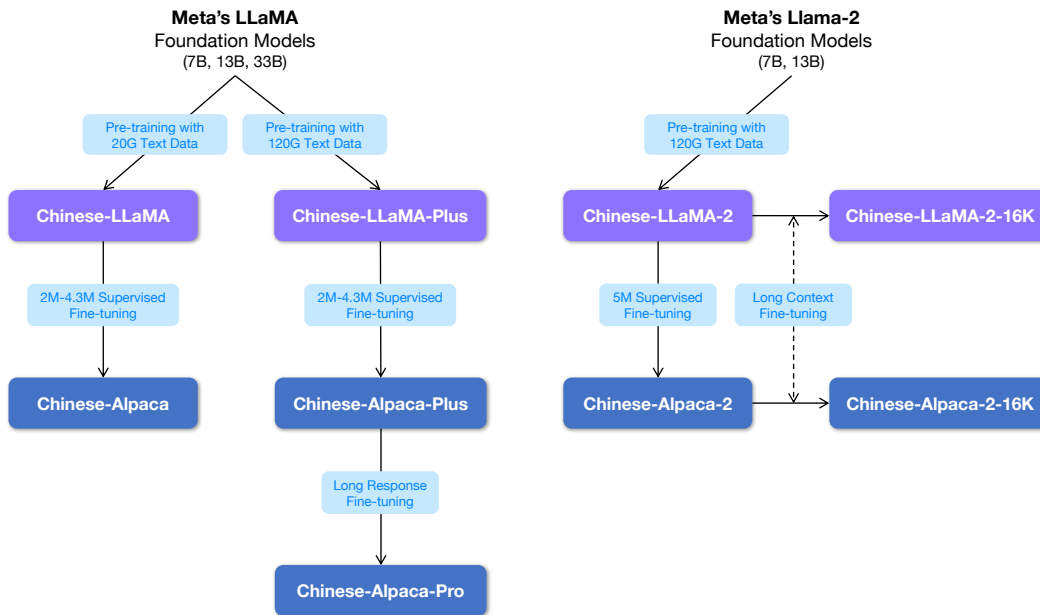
Meta's LLaMA
Foundation Models
(7B, 13B, 33B)

Pre-training with 20G Text Data

Pre-training with 120G Text Data

Chinese-LLaMA

Chinese-LLaMA-Plus

2M-4.3M Supervised Fine-tuning

2M-4.3M Supervised Fine-tuning

Chinese-Alpaca

Chinese-Alpaca-Plus

Long Response Fine-tuning

Chinese-Alpaca-Pro

Meta's Llama-2
Foundation Models
(7B, 13B)

Pre-training with 120G Text Data

Chinese-LLaMA-2

Chinese-LLaMA-2-16K

5M Supervised Fine-tuning

Long Context Fine-tuning

Chinese-Alpaca-2

Chinese-Alpaca-2-16K